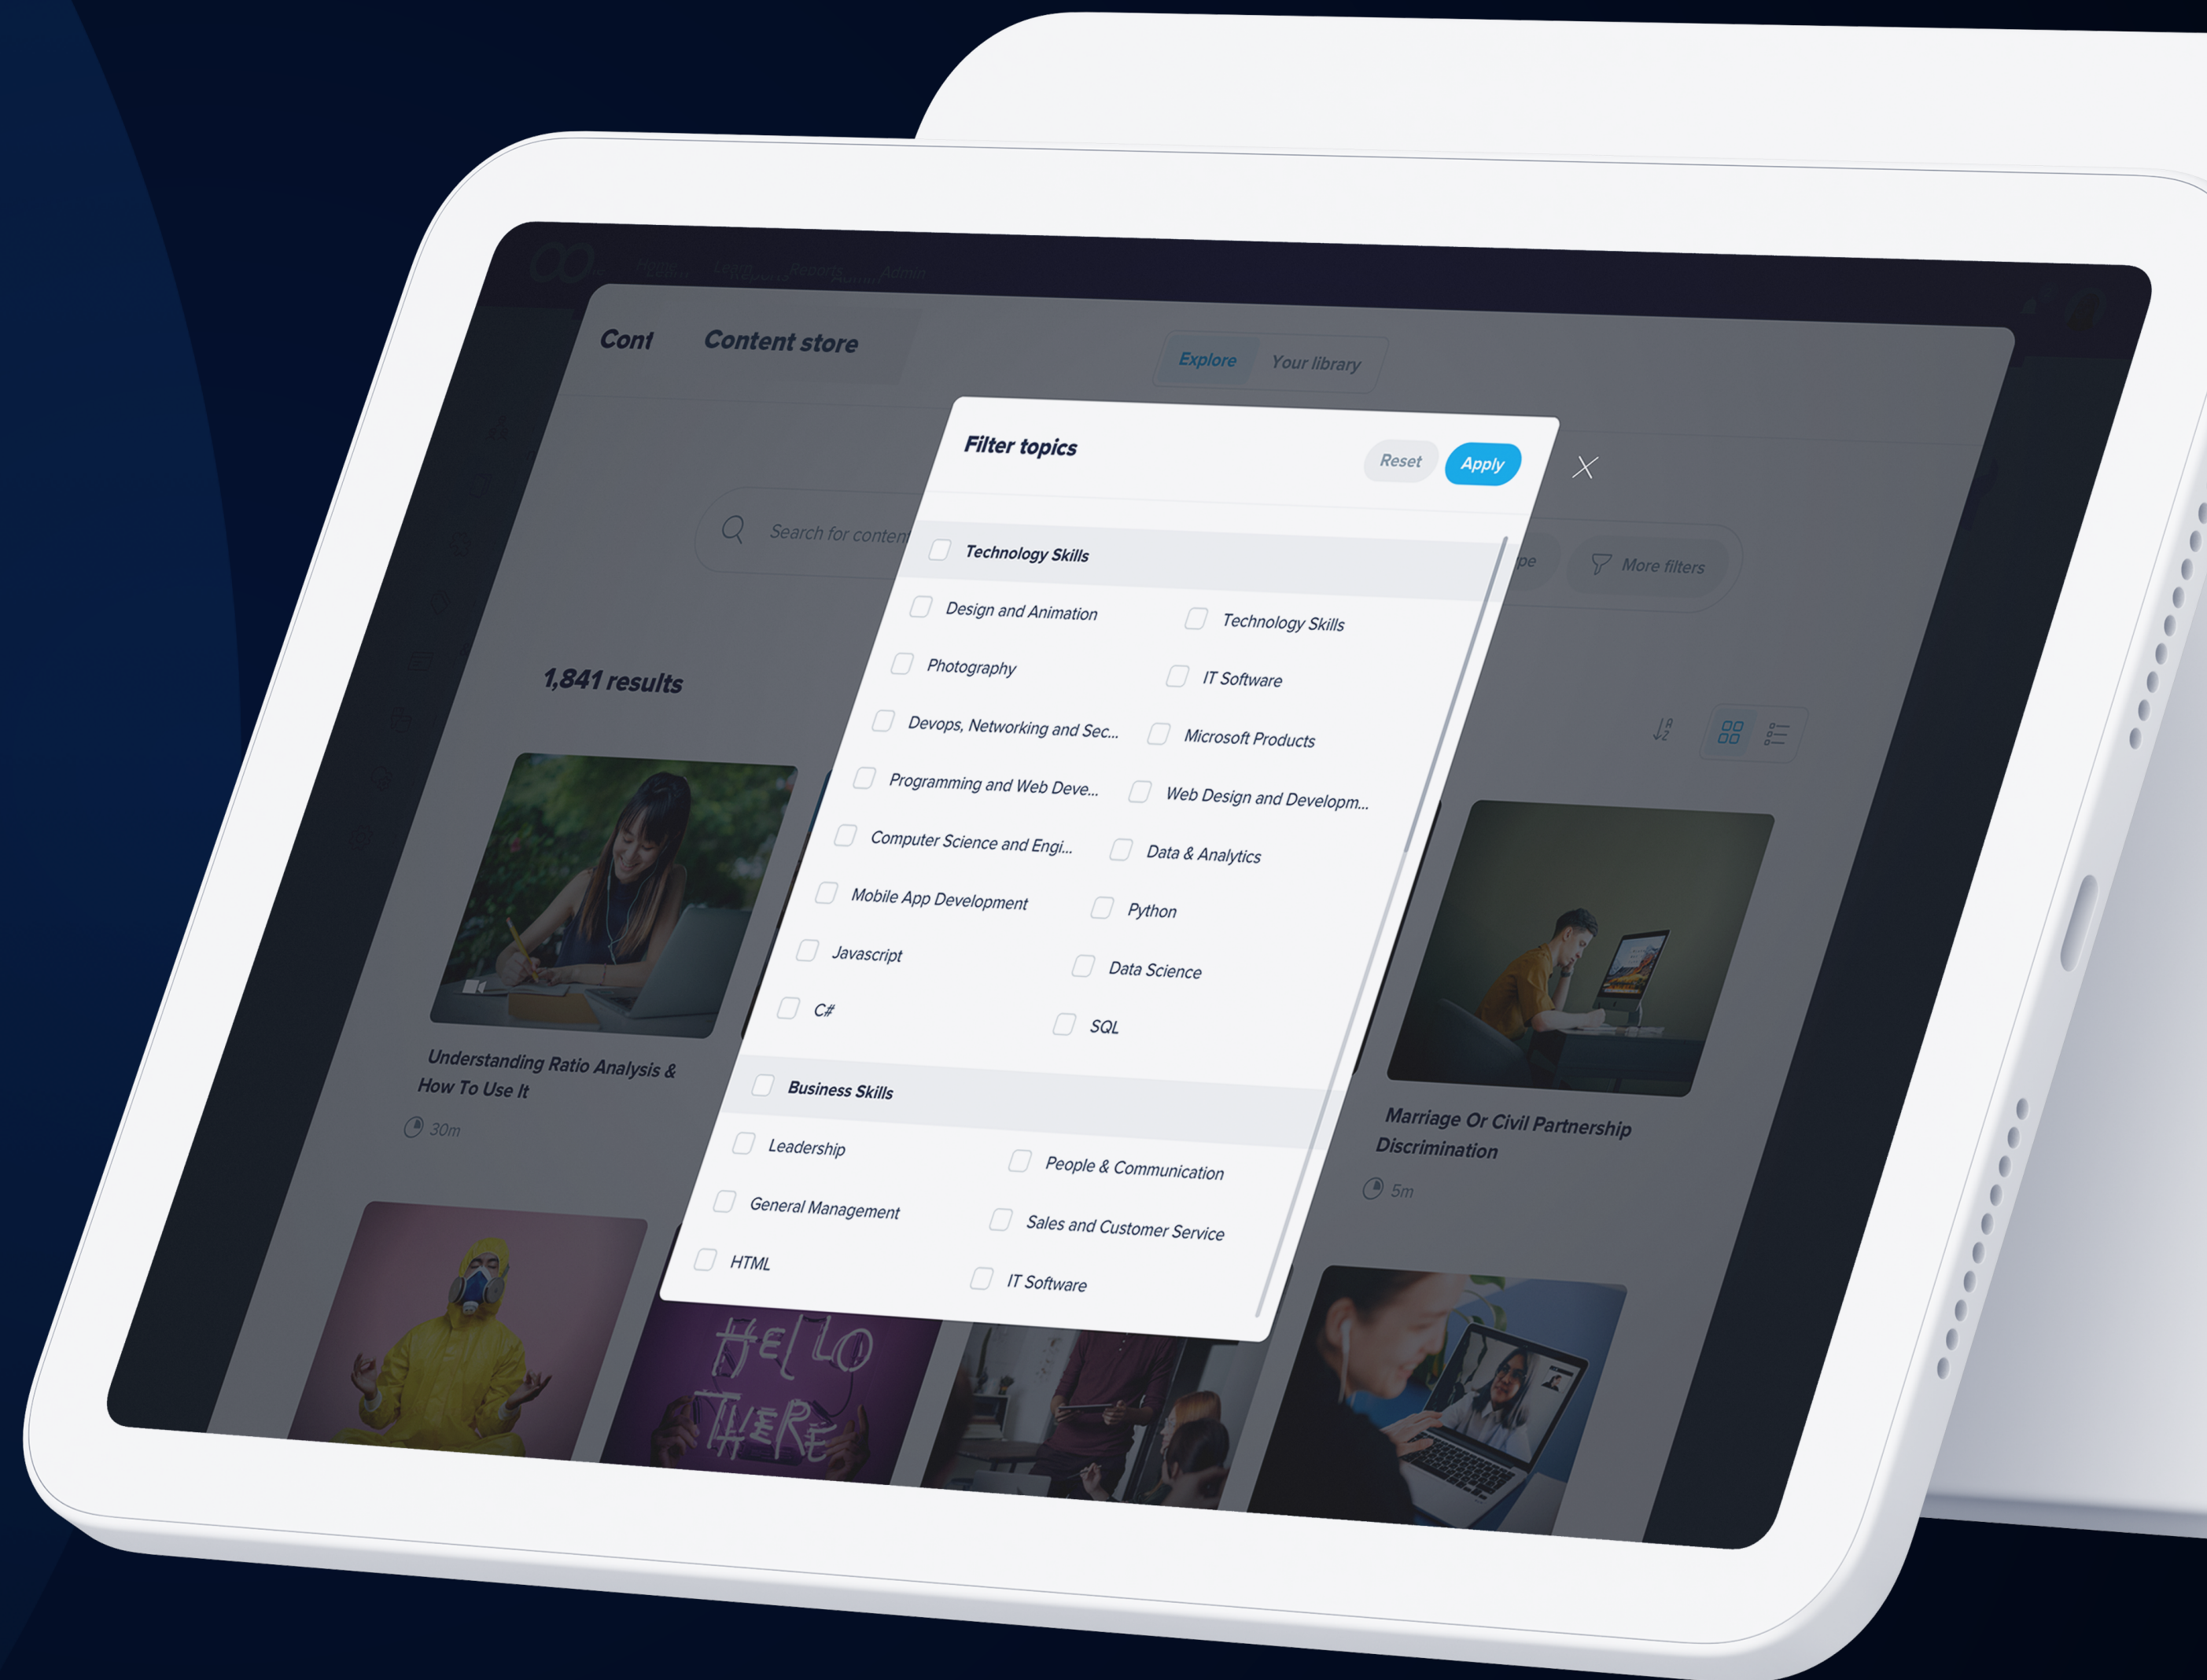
Home Learn Reports Admin

Cont Content store

Explore Your library

Search for content

More filters

1,841 results

Filter topics

Reset Apply

Technology Skills

Design and Animation
Technology Skills
Photography
IT Software
Devops, Networking and Sec...
Microsoft Products
Programming and Web Deve...
Web Design and Developm...
Computer Science and Engi...
Data & Analytics
Mobile App Development
Python
Javascript
Data Science
C#
SQL

Business Skills

Leadership
People & Communication
General Management
Sales and Customer Service
HTML
IT Software

Understanding Ratio Analysis & How To Use It

30m

Marriage Or Civil Partnership Discrimination

5m

HELLO THERE